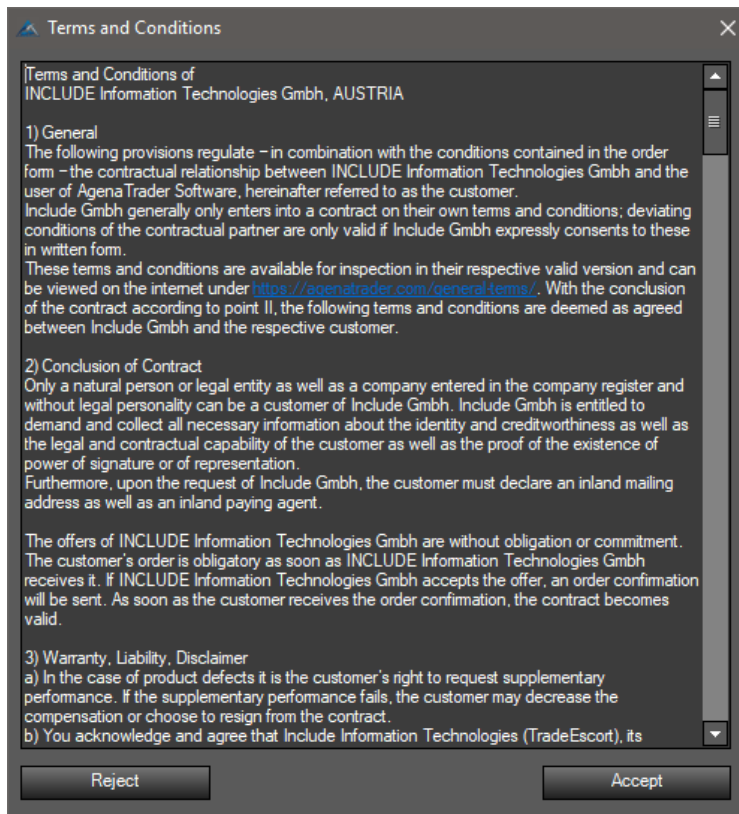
Terms and Conditions

Terms and Conditions of
INCLUDE Information Technologies Gmbh, AUSTRIA

1) General
The following provisions regulate – in combination with the conditions contained in the order form – the contractual relationship between INCLUDE Information Technologies Gmbh and the user of AgenaTrader Software, hereinafter referred to as the customer.
Include Gmbh generally only enters into a contract on their own terms and conditions; deviating conditions of the contractual partner are only valid if Include Gmbh expressly consents to these in written form.
These terms and conditions are available for inspection in their respective valid version and can be viewed on the internet under https://agenatrader.com/general-terms/. With the conclusion of the contract according to point II, the following terms and conditions are deemed as agreed between Include Gmbh and the respective customer.

2) Conclusion of Contract
Only a natural person or legal entity as well as a company entered in the company register and without legal personality can be a customer of Include Gmbh. Include Gmbh is entitled to demand and collect all necessary information about the identity and creditworthiness as well as the legal and contractual capability of the customer as well as the proof of the existence of power of signature or of representation.
Furthermore, upon the request of Include Gmbh, the customer must declare an inland mailing address as well as an inland paying agent.

The offers of INCLUDE Information Technologies Gmbh are without obligation or commitment. The customer's order is obligatory as soon as INCLUDE Information Technologies Gmbh receives it. If INCLUDE Information Technologies Gmbh accepts the offer, an order confirmation will be sent. As soon as the customer receives the order confirmation, the contract becomes valid.

3) Warranty, Liability, Disclaimer
a) In the case of product defects it is the customer's right to request supplementary performance. If the supplementary performance fails, the customer may decrease the compensation or choose to resign from the contract.
b) You acknowledge and agree that Include Information Technologies (TradeEscort), its

Reject

Accept